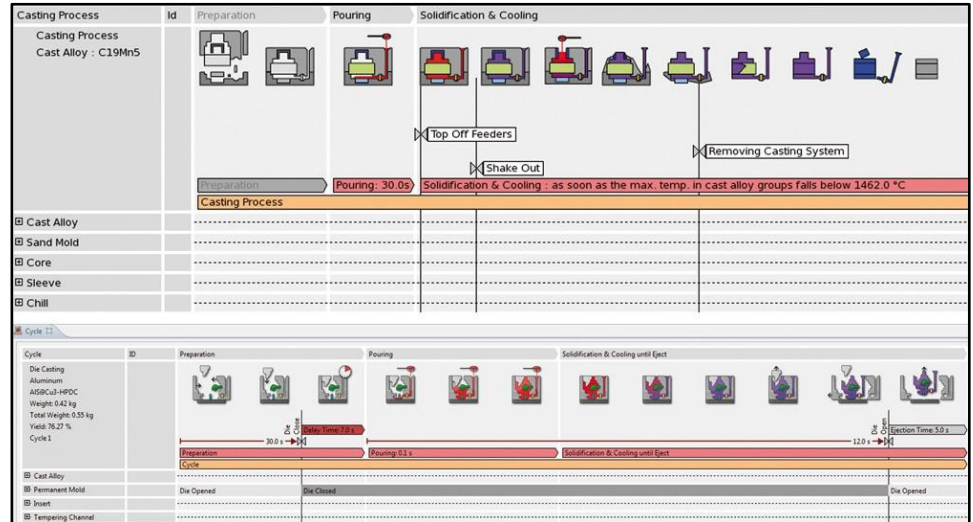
Casting Process | Id | Preparation | Pouring | Solidification & Cooling

Casting Process
Cast Alloy : C19Mn5

Top Off Feeders
Shake Out
Removing Casting System

Preparation
Pouring: 30.0s
Solidification & Cooling : as soon as the max. temp. in cast alloy groups falls below 1462.0 °C
Casting Process

⊞ Cast Alloy
⊞ Sand Mold
⊞ Core
⊞ Sleeve
⊞ Chill

Cycle

Cycle | ID | Preparation | Pouring | Solidification & Cooling until Eject

Die Casting
Aluminum
AlSi8Cu3-HPDC
Weight: 0.42 kg
Total Weight: 0.55 kg
Yield: 76.27 %
Cycle1

Die Close
Delay Time: 7.0 s
30.0 s
Die Open
Ejection Time: 5.0 s
12.0 s
Preparation
Pouring: 0.1 s
Solidification & Cooling until Eject
Cycle

⊞ Cast Alloy
⊞ Permanent Mold
Die Opened
Die Closed
Die Opened
⊞ Insert
⊞ Tempering Channel